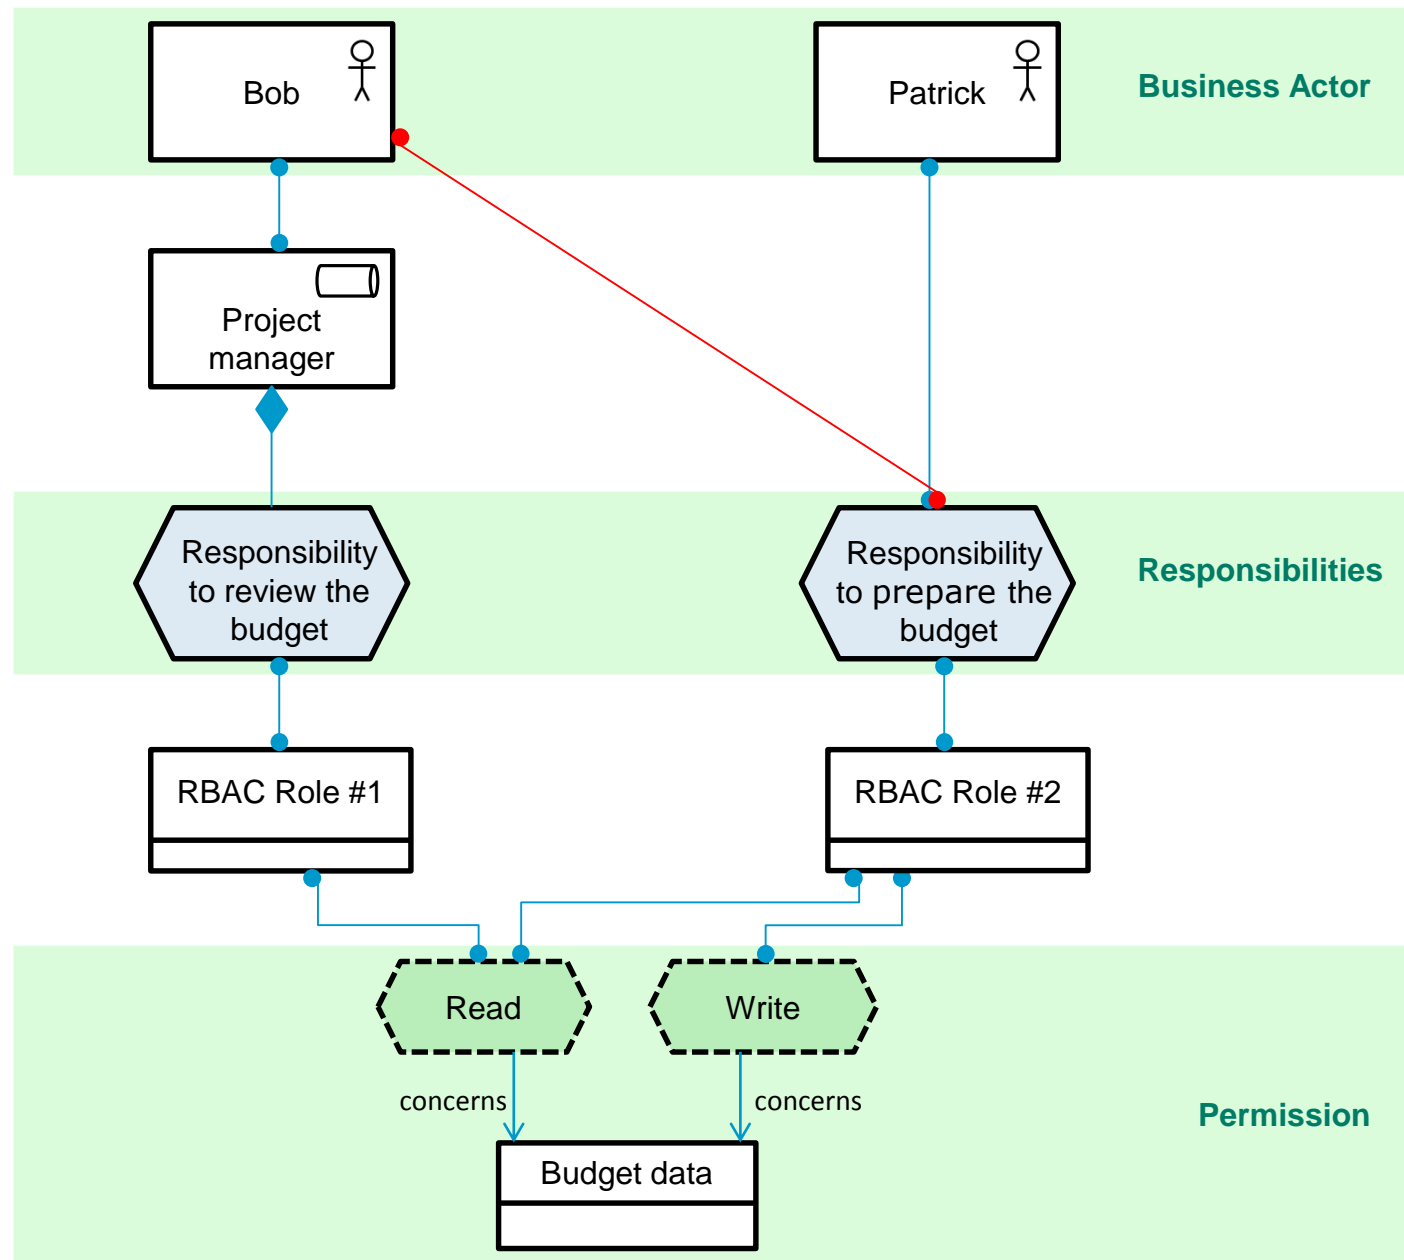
Bob

Patrick

Business Actor

Project manager

Responsibility to review the budget

Responsibility to prepare the budget

Responsibilities

RBAC Role #1

RBAC Role #2

Read

Write

concerns

concerns

Permission

Budget data